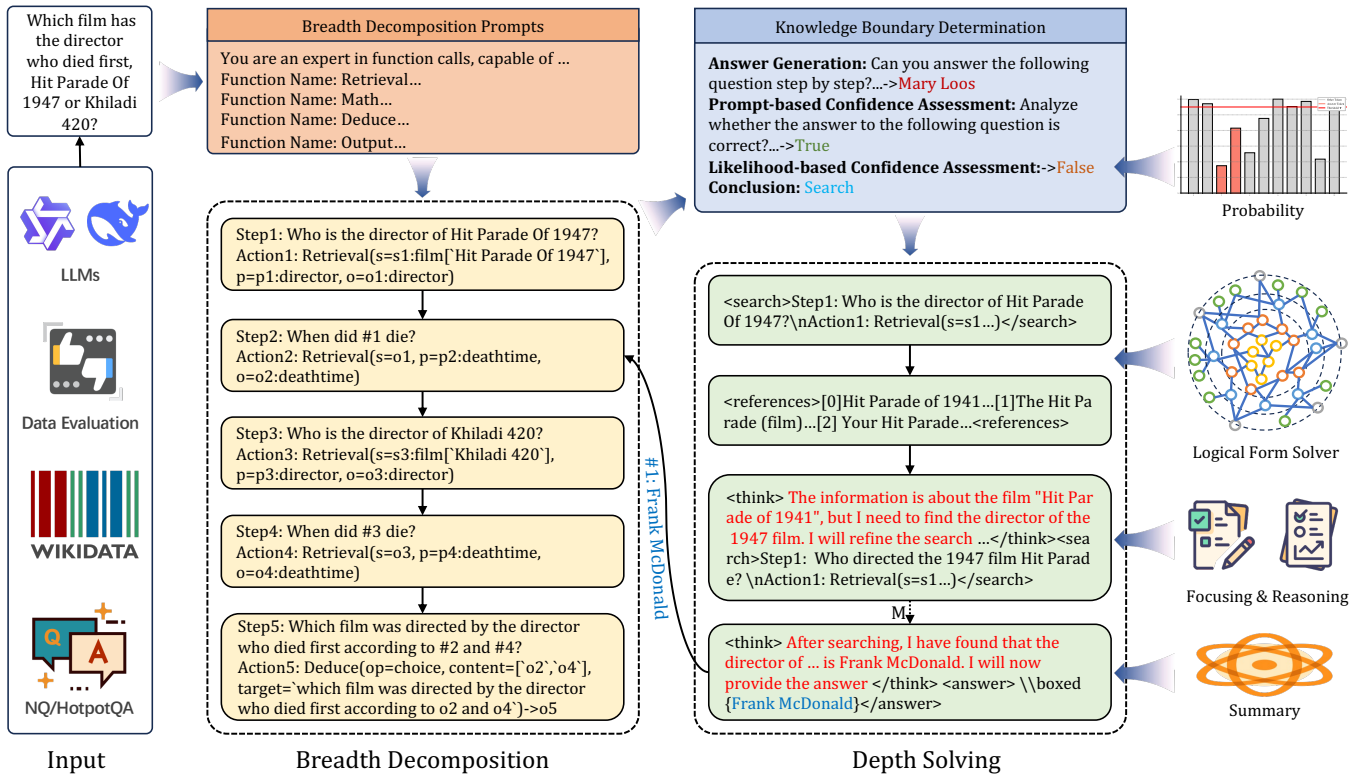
Which film has the director who died first, Hit Parade Of 1947 or Khiladi 420?

LLMs

Data Evaluation

WIKIDATA

Q A

NQ/HotpotQA

Input

Breadth Decomposition Prompts

You are an expert in function calls, capable of ...
Function Name: Retrieval...
Function Name: Math...
Function Name: Deduce...
Function Name: Output...

Step1: Who is the director of Hit Parade Of 1947?
Action1: Retrieval(s=s1:film[`Hit Parade Of 1947`], p=p1:director, o=o1:director)

Step2: When did #1 die?
Action2: Retrieval(s=o1, p=p2:deathtime, o=o2:deathtime)

Step3: Who is the director of Khiladi 420?
Action3: Retrieval(s=s3:film[`Khiladi 420`], p=p3:director, o=o3:director)

Step4: When did #3 die?
Action4: Retrieval(s=o3, p=p4:deathtime, o=o4:deathtime)

Step5: Which film was directed by the director who died first according to #2 and #4?
Action5: Deduce(op=choice, content=[`o2`,`o4`], target=`which film was directed by the director who died first according to o2 and o4`)->o5

Breadth Decomposition

#1: Frank McDonald

Knowledge Boundary Determination

Answer Generation: Can you answer the following question step by step?...->Mary Loos
Prompt-based Confidence Assessment: Analyze whether the answer to the following question is correct?...->True
Likelihood-based Confidence Assessment:->False
Conclusion: Search

Probability

<search>Step1: Who is the director of Hit Parade Of 1947?\nAction1: Retrieval(s=s1...)</search>

<references>[0]Hit Parade of 1941...[1]The Hit Parade (film)...[2] Your Hit Parade...<references>

<think> The information is about the film "Hit Parade of 1941", but I need to find the director of the 1947 film. I will refine the search ...</think><search>Step1: Who directed the 1947 film Hit Parade? \nAction1: Retrieval(s=s1...)</search>

M

<think> After searching, I have found that the director of ... is Frank McDonald. I will now provide the answer </think> <answer> \\boxed {Frank McDonald}</answer>

Depth Solving

Logical Form Solver

Focusing & Reasoning

Summary